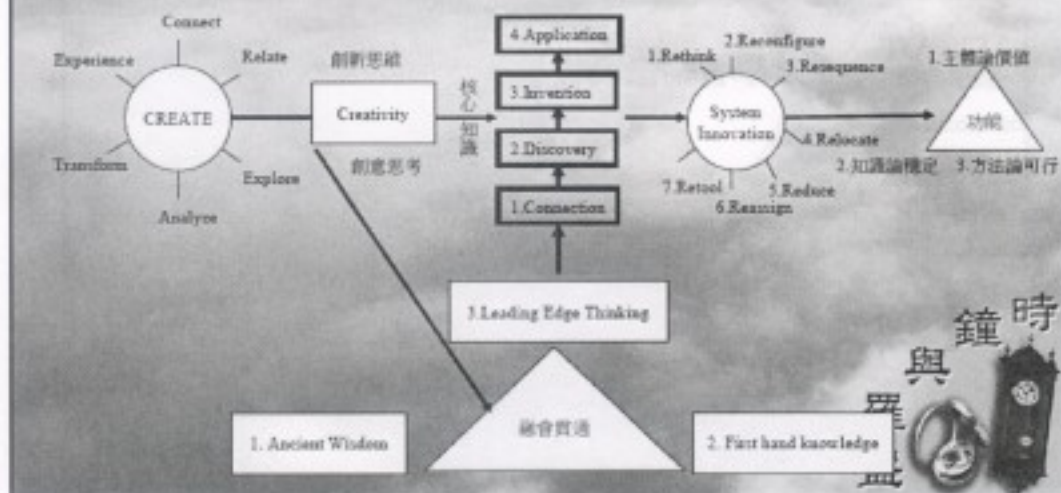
Connect

Experience

Relate

CREATE

Transform

Explore

Analyze

創新思維

Creativity

創意思考

核心知識

4.Application

3.Invention

2.Discovery

1.Connection

1.Rethink

2.Reconfigure

3.Resequence

System Innovation

4.Relocate

5.Reduce

6.Reassign

7.Retool

1.主體論價值

功能

2.知識論穩定

3.方法論可行

3.Leading Edge Thinking

1. Ancient Wisdom

融會貫通

2. First hand knowledge

時鐘與羅盤